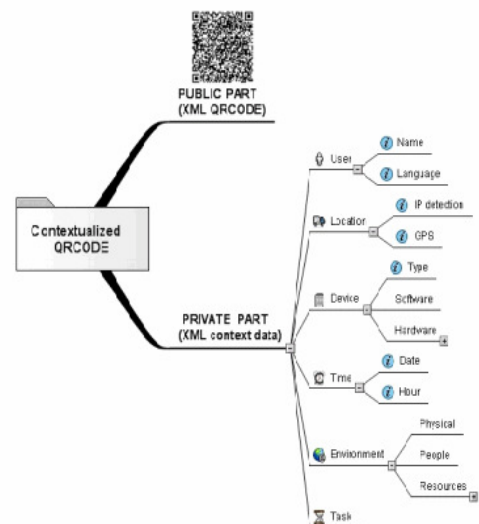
PUBLIC PART
(XML QRCODE)

Contextualized
QRCODE

PRIVATE PART
(XML context data)

User
Name
Language

Location
IP detection
GPS

Device
Type
Software
Hardware

Time
Date
Hour

Environment
Physical
People
Resources

Task